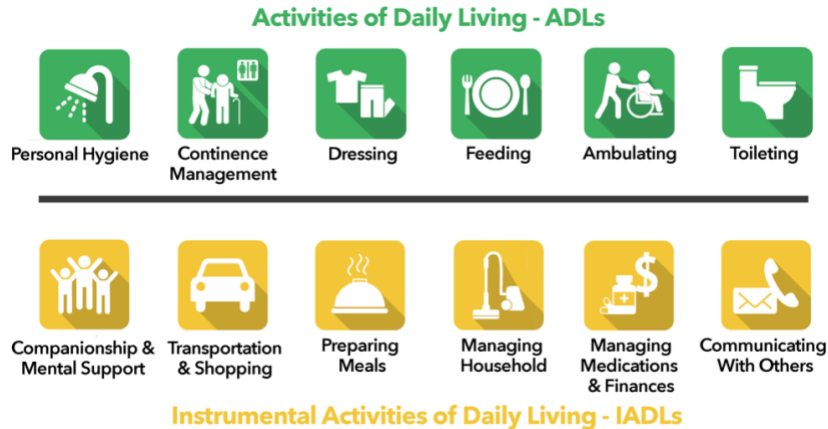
Activities of Daily Living - ADLs

Personal Hygiene

Continence Management

Dressing

Feeding

Ambulating

Toileting

Companionship & Mental Support

Transportation & Shopping

Preparing Meals

Managing Household

Managing Medications & Finances

Communicating With Others

Instrumental Activities of Daily Living - IADLs